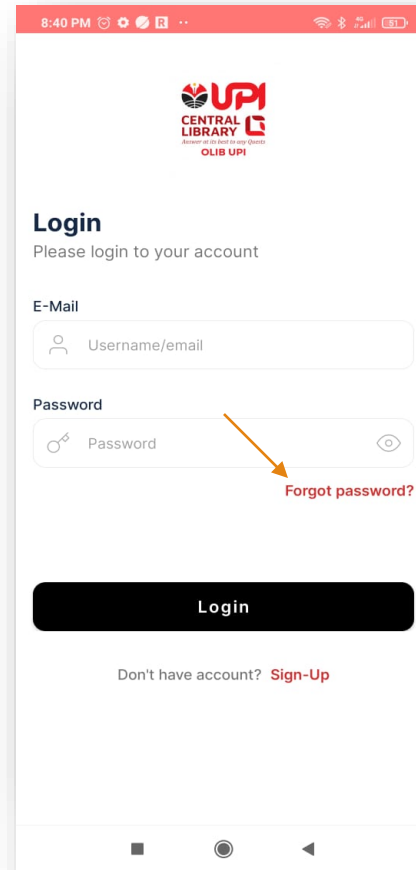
8:40 PM

UPI
CENTRAL LIBRARY
Answer at its best to any Quests
OLIB UPI

Login
Please login to your account

E-Mail
Username/email

Password
Password

Forgot password?

Login

Don't have account? Sign-Up